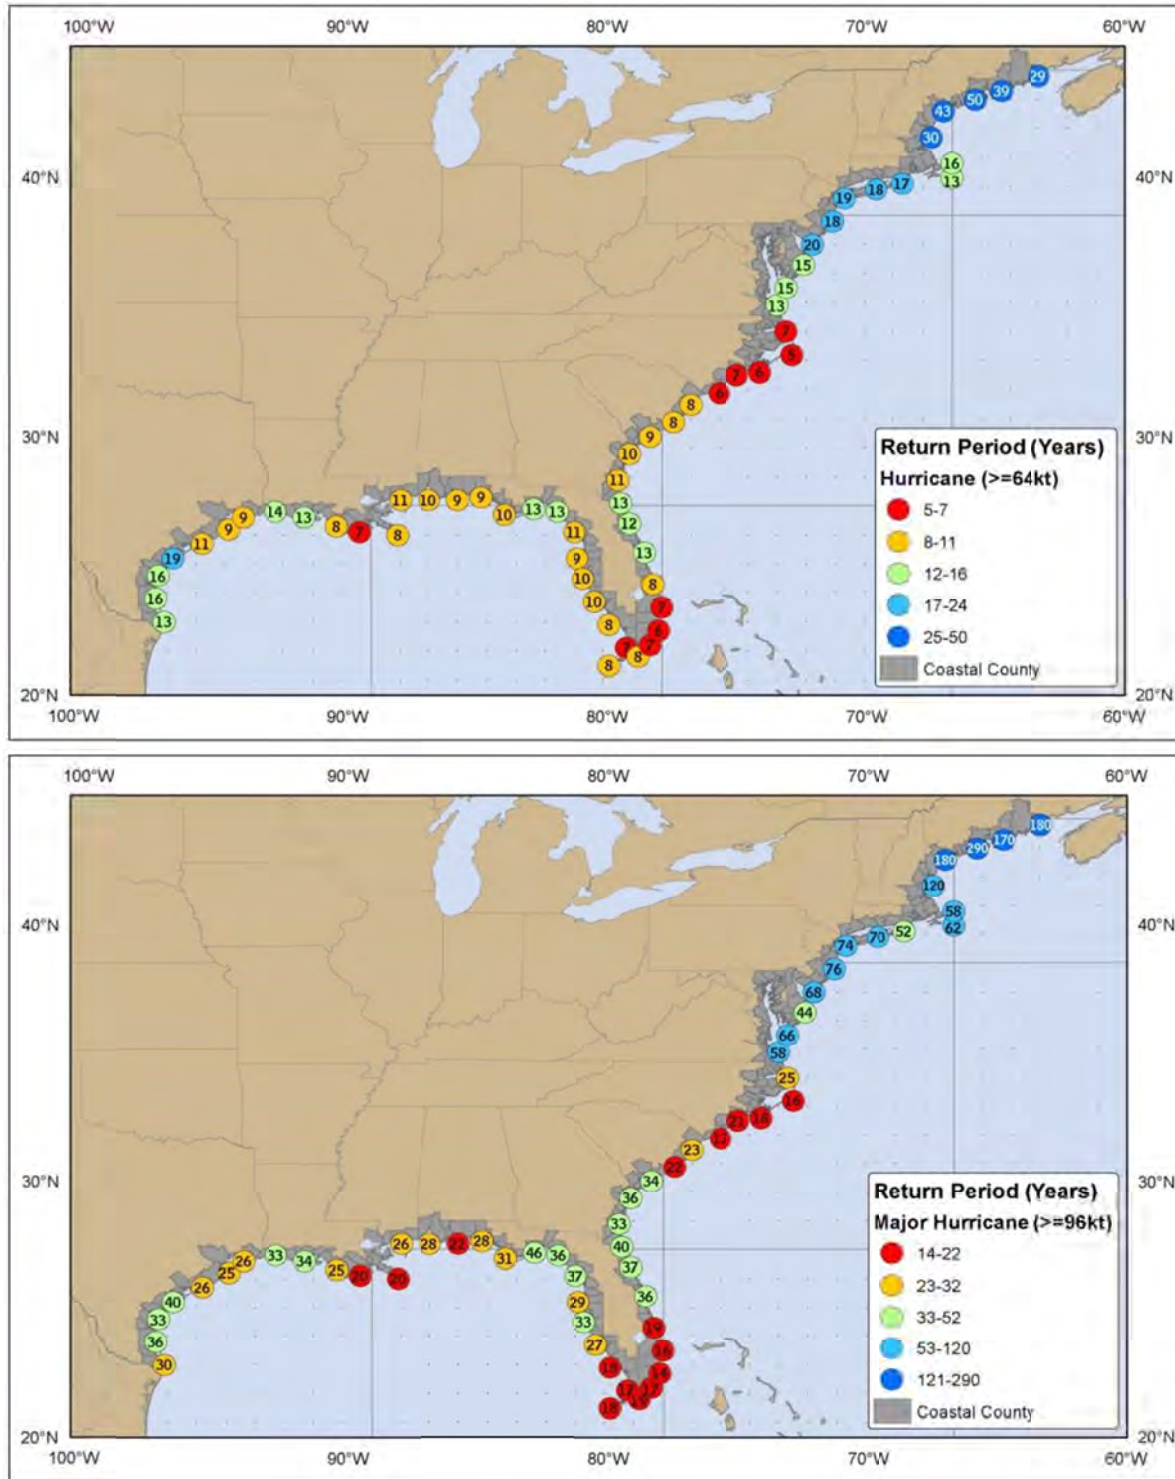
100°W 90°W 80°W 70°W 60°W

40°N 40°N

30°N 30°N

20°N 20°N

100°W 90°W 80°W 70°W 60°W

29 50 39 43 30 16 13 19 18 17 18 20 15 15 13 7 5 7 6 6 8 8 9 10 11 13 12 13 8 7 6 7 7 8 8 8 10 10 9 11 13 13 10 9 9 10 11 8 7 8 13 14 9 9 11 19 16 16 13

Return Period (Years)
Hurricane (>=64kt)
5-7
8-11
12-16
17-24
25-50
Coastal County

100°W 90°W 80°W 70°W 60°W

40°N 40°N

30°N 30°N

20°N 20°N

100°W 90°W 80°W 70°W 60°W

180 170 290 180 120 58 62 52 70 74 76 68 44 66 58 25 16 16 21 17 23 22 34 36 33 40 37 36 19 16 14 17 17 19 18 27 33 29 37 36 46 31 28 22 28 26 20 20 25 34 33 26 25 26 40 33 36 30

Return Period (Years)
Major Hurricane (>=96kt)
14-22
23-32
33-52
53-120
121-290
Coastal County